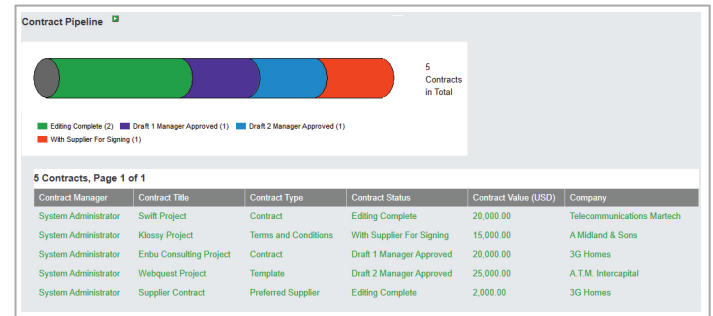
Contract Pipeline

5 Contracts in Total

Editing Complete (2) Draft 1 Manager Approved (1) Draft 2 Manager Approved (1) With Supplier For Signing (1)

5 Contracts, Page 1 of 1

| Contract Manager | Contract Title | Contract Type | Contract Status | Contract Value (USD) | Company |
|---|---|---|---|---|---|
| System Administrator | Swift Project | Contract | Editing Complete | 20,000.00 | Telecommunications Martech |
| System Administrator | Klossy Project | Terms and Conditions | With Supplier For Signing | 15,000.00 | A Midland & Sons |
| System Administrator | Enbu Consulting Project | Contract | Draft 1 Manager Approved | 20,000.00 | 3G Homes |
| System Administrator | Webquest Project | Template | Draft 2 Manager Approved | 25,000.00 | A.T.M. Intercapital |
| System Administrator | Supplier Contract | Preferred Supplier | Editing Complete | 2,000.00 | 3G Homes |